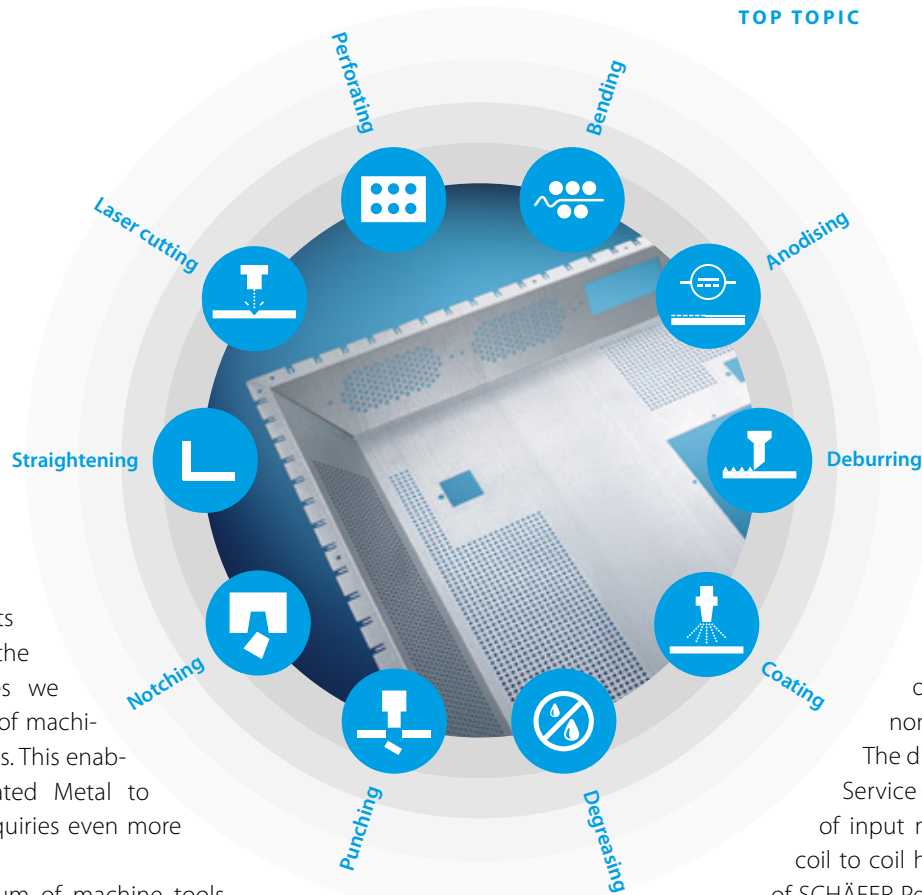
TOP TOPIC

Perforating

Bending

Anodising

Laser cutting

Straightening

Deburring

Notching

Coating

Punching

Degreasing

ts
the
s we
of machines. This enab-
ted Metal to
quiries even more
um of machine tools

o
nor
The d
Service
of input r
coil to coil h
of SCHÄFER Pe